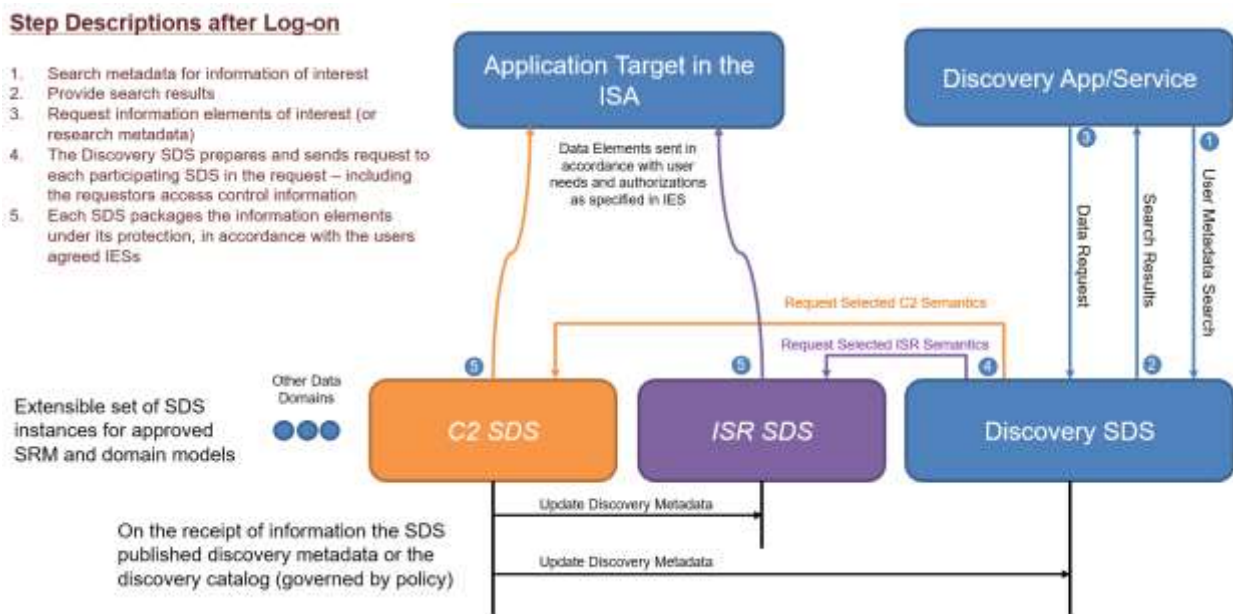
Step Descriptions after Log-on

1. Search metadata for information of interest
2. Provide search results
3. Request information elements of interest (or research metadata)
4. The Discovery SDS prepares and sends request to each participating SDS in the request – including the requestors access control information
5. Each SDS packages the information elements under its protection, in accordance with the users agreed IESs

Application Target in the ISA

Discovery App/Service

Data Elements sent in accordance with user needs and authorizations as specified in IES

3 Data Request

Search Results

1 User Metadata Search

Request Selected C2 Semantics

Request Selected ISR Semantics

5

5

4

2

Other Data Domains

Extensible set of SDS instances for approved SRM and domain models

C2 SDS

ISR SDS

Discovery SDS

Update Discovery Metadata

On the receipt of information the SDS published discovery metadata or the discovery catalog (governed by policy)

Update Discovery Metadata